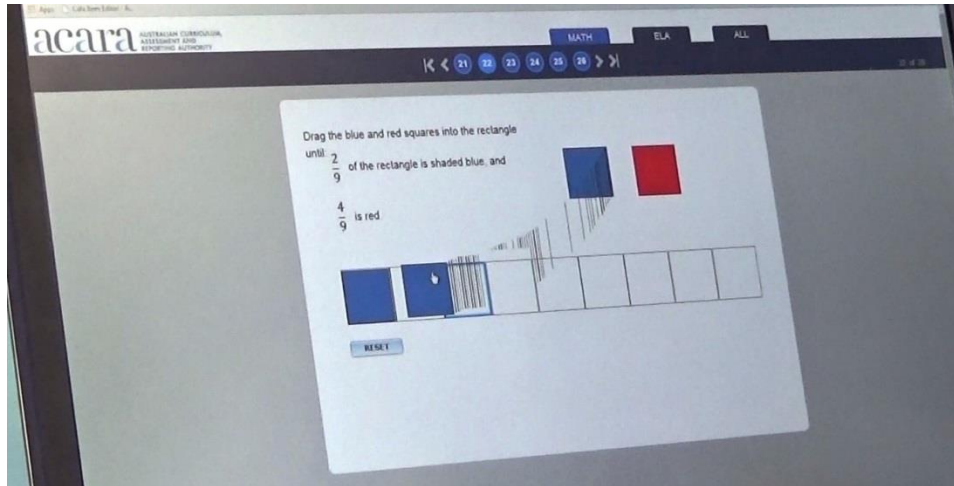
Apps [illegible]

acara AUSTRALIAN CURRICULUM, ASSESSMENT AND REPORTING AUTHORITY

MATH ELA ALL

21 22 23 24 25 26

Drag the blue and red squares into the rectangle until $\frac{2}{9}$ of the rectangle is shaded blue, and

$\frac{4}{9}$ is red.

RESET